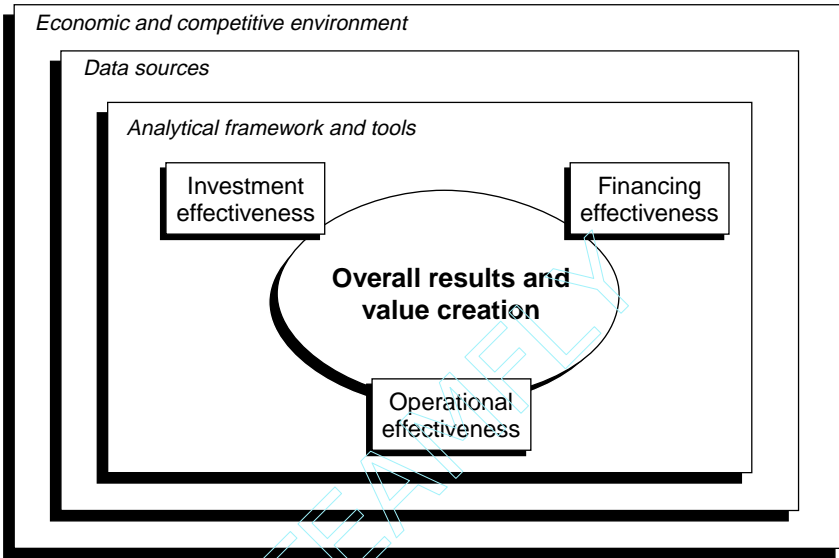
Economic and competitive environment

Data sources

Analytical framework and tools

Investment effectiveness

Financing effectiveness

Overall results and value creation

Operational effectiveness

TEAMFLY